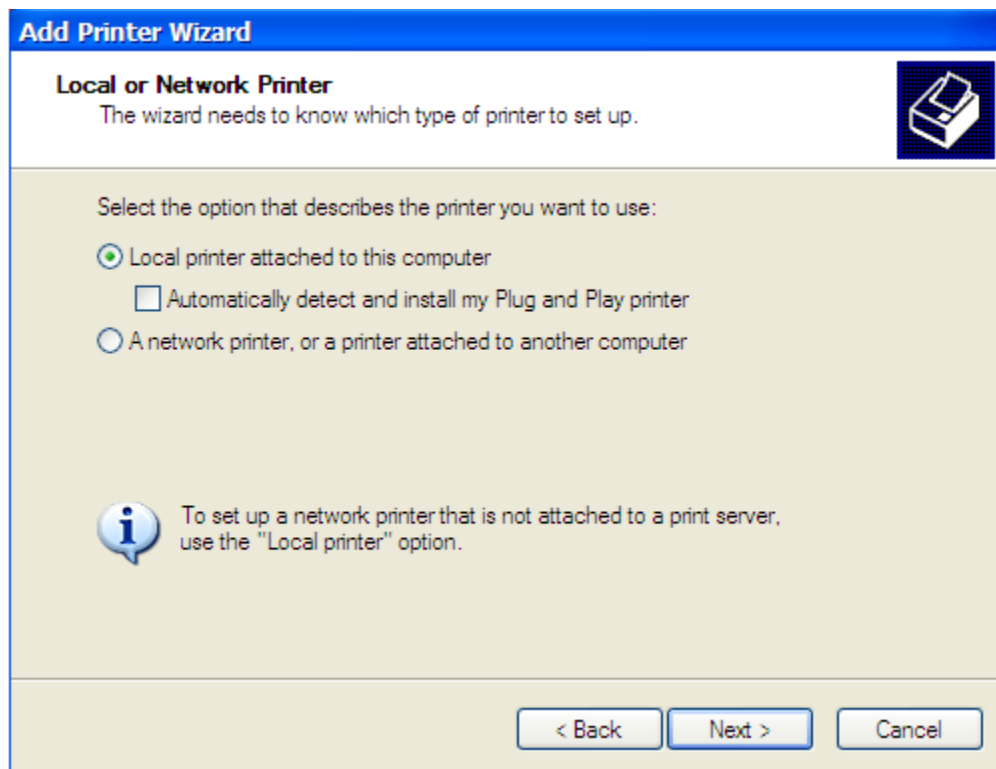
Add Printer Wizard

Local or Network Printer
The wizard needs to know which type of printer to set up.

Select the option that describes the printer you want to use:

Local printer attached to this computer

Automatically detect and install my Plug and Play printer

A network printer, or a printer attached to another computer

To set up a network printer that is not attached to a print server, use the "Local printer" option.

< Back
Next >
Cancel